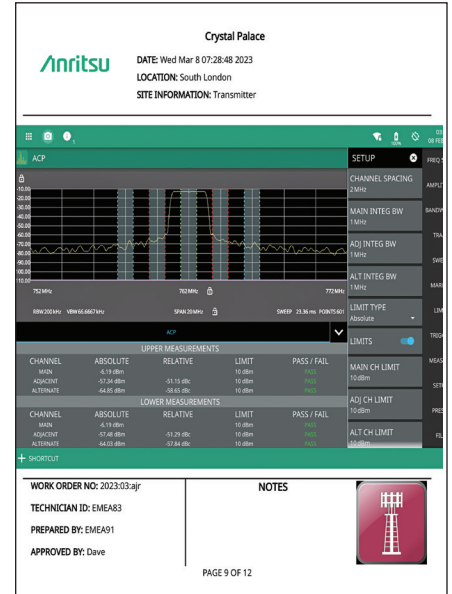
Crystal Palace

Anritsu

DATE: Wed Mar 8 07:28:48 2023
LOCATION: South London
SITE INFORMATION: Transmitter

ACP

SETUP

FREQ

AMPL

BANDW

TRA

SWE

MAR

LIM

TRIG

MEAS

SET

PRES

FIL

CHANNEL SPACING
2 MHz

MAIN INTEG BW
1 MHz

ADJ INTEG BW
1 MHz

ALT INTEG BW
1 MHz

LIMIT TYPE
Absolute

LIMITS

MAIN CH LIMIT
10 dBm

ADJ CH LIMIT
10 dBm

ALT CH LIMIT
10 dBm

-10.00
-20.00
-30.00
-40.00
-50.00
-60.00
-70.00
-80.00
-90.00
-100.0
-110.0

752 MHz 762 MHz 772 MHz

RBW 200 kHz VBW 66.6667 kHz SPAN 20 MHz SWEEP 23.36 ms POINTS 601

ACP

UPPER MEASUREMENTS

| CHANNEL | ABSOLUTE | RELATIVE | LIMIT | PASS / FAIL |
|---|---|---|---|---|
| MAIN | -6.19 dBm | | 10 dBm | PASS |
| ADJACENT | -57.34 dBm | -51.15 dBc | 10 dBm | PASS |
| ALTERNATE | -64.85 dBm | -58.65 dBc | 10 dBm | PASS |

LOWER MEASUREMENTS

| CHANNEL | ABSOLUTE | RELATIVE | LIMIT | PASS / FAIL |
|---|---|---|---|---|
| MAIN | -6.19 dBm | | 10 dBm | PASS |
| ADJACENT | -57.48 dBm | -51.29 dBc | 10 dBm | PASS |
| ALTERNATE | -64.03 dBm | -57.84 dBc | 10 dBm | PASS |

+ SHORTCUT

WORK ORDER NO: 2023:03:ajr
TECHNICIAN ID: EMEA83
PREPARED BY: EMEA91
APPROVED BY: Dave

NOTES

PAGE 9 OF 12